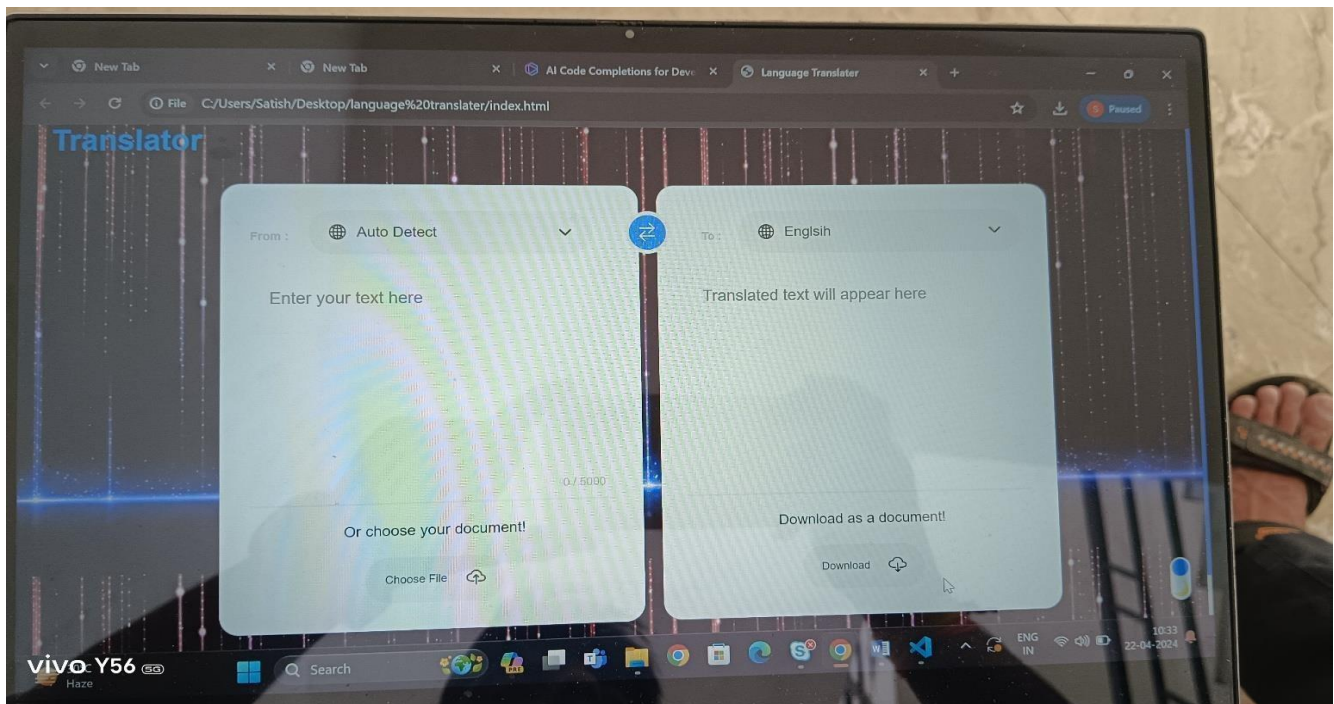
New Tab
New Tab
AI Code Completions for Deve
Language Translator
File C:/Users/Satish/Desktop/language%20translater/index.html
S Paused

Translator

From : Auto Detect
To : Englsih

Enter your text here
Translated text will appear here

0 / 5000

Or choose your document!
Choose File

Download as a document!
Download

vivo Y56 5G
Haze
Search
ENG IN
10:33
22-04-2024